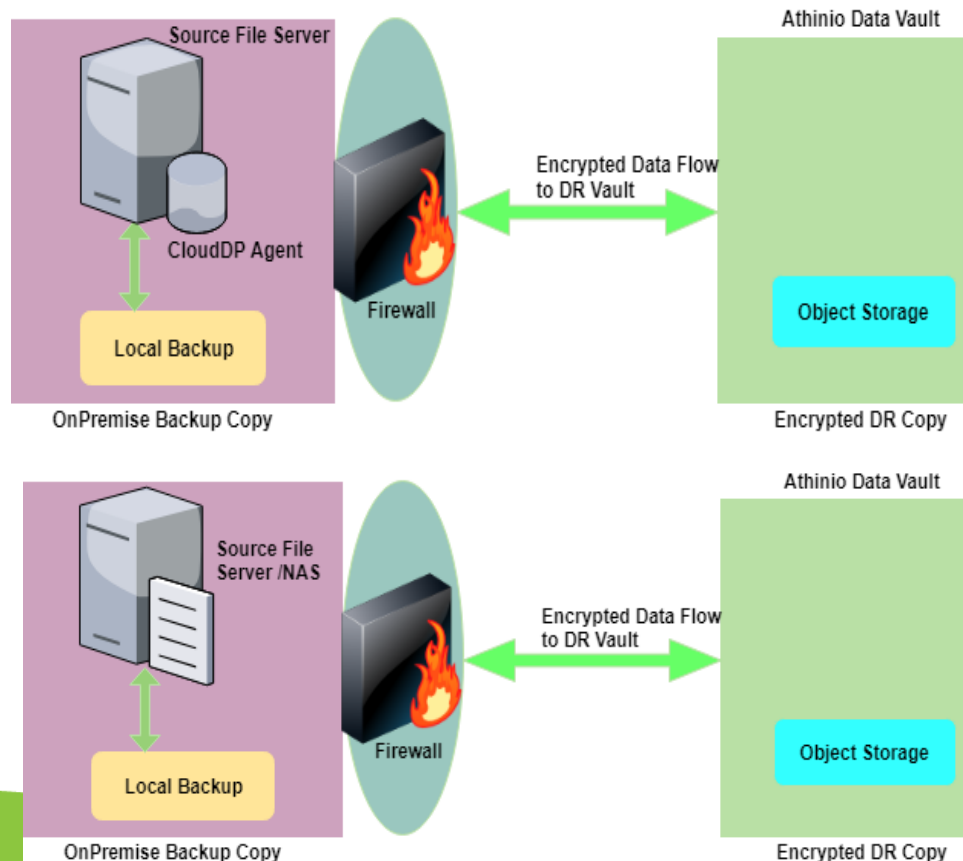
Source File Server

Athinio Data Vault

Encrypted Data Flow to DR Vault

CloudDP Agent

Firewall

Object Storage

Local Backup

OnPremise Backup Copy

Encrypted DR Copy

Athinio Data Vault

Source File Server /NAS

Encrypted Data Flow to DR Vault

Firewall

Object Storage

Local Backup

OnPremise Backup Copy

Encrypted DR Copy